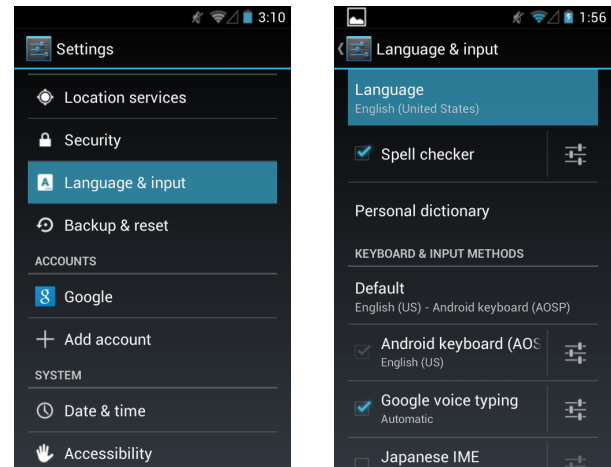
3:10

Settings

Location services

Security

Language & input

Backup & reset

ACCOUNTS

Google

Add account

SYSTEM

Date & time

Accessibility

1:56

Language & input

Language
English (United States)

Spell checker

Personal dictionary

KEYBOARD & INPUT METHODS

Default
English (US) - Android keyboard (AOSP)

Android keyboard (AOS
English (US)

Google voice typing
Automatic

Japanese IME